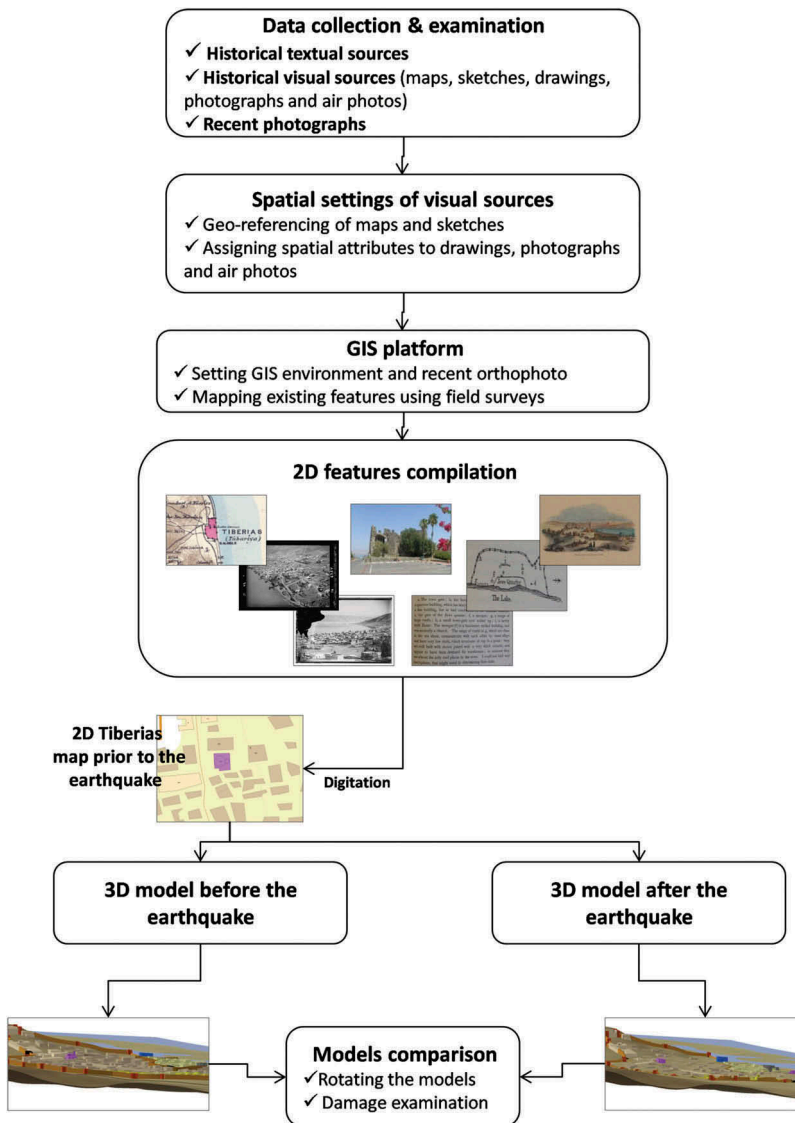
Data collection & examination
✓ Historical textual sources
✓ Historical visual sources (maps, sketches, drawings, photographs and air photos)
✓ Recent photographs

Spatial settings of visual sources
✓ Geo-referencing of maps and sketches
✓ Assigning spatial attributes to drawings, photographs and air photos

GIS platform
✓ Setting GIS environment and recent orthophoto
✓ Mapping existing features using field surveys

2D features compilation

TIBERIAS
(Tabariya)

The Lake

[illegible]

2D Tiberias map prior to the earthquake

Digitation

3D model before the earthquake

3D model after the earthquake

Models comparison
✓Rotating the models
✓ Damage examination